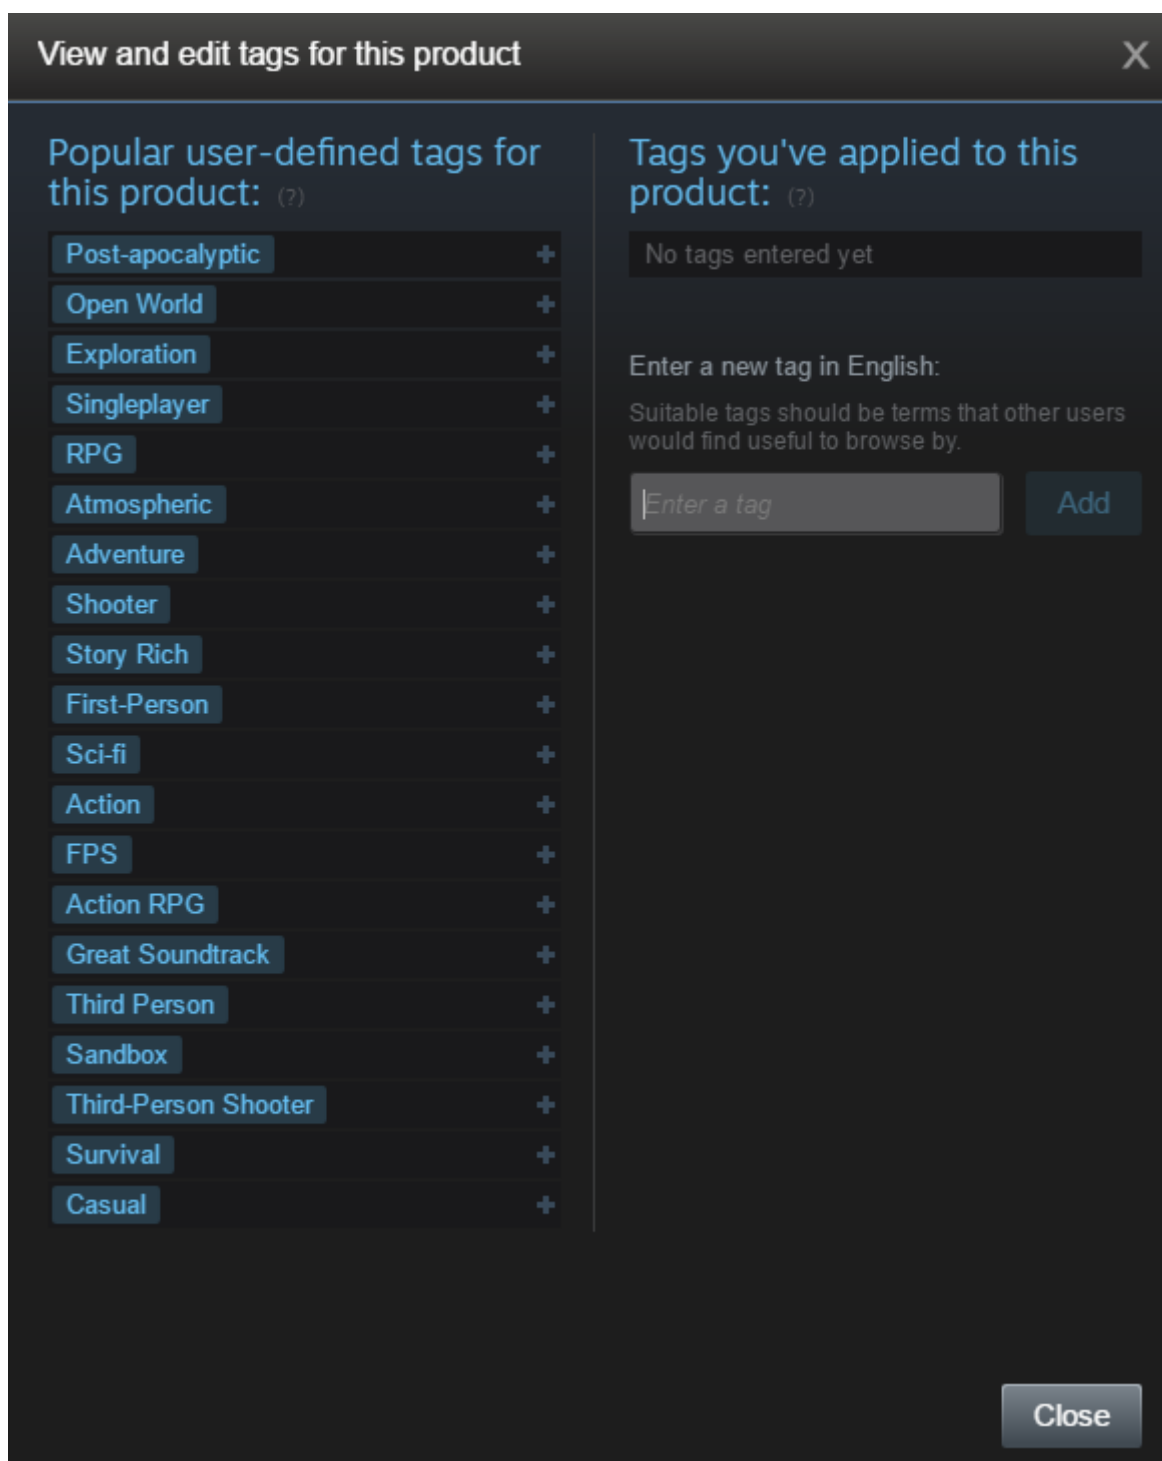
View and edit tags for this product

X

Popular user-defined tags for this product: (?)

Post-apocalyptic +
Open World +
Exploration +
Singleplayer +
RPG +
Atmospheric +
Adventure +
Shooter +
Story Rich +
First-Person +
Sci-fi +
Action +
FPS +
Action RPG +
Great Soundtrack +
Third Person +
Sandbox +
Third-Person Shooter +
Survival +
Casual +

Tags you've applied to this product: (?)

No tags entered yet

Enter a new tag in English:

Suitable tags should be terms that other users would find useful to browse by.

Enter a tag

Add

Close